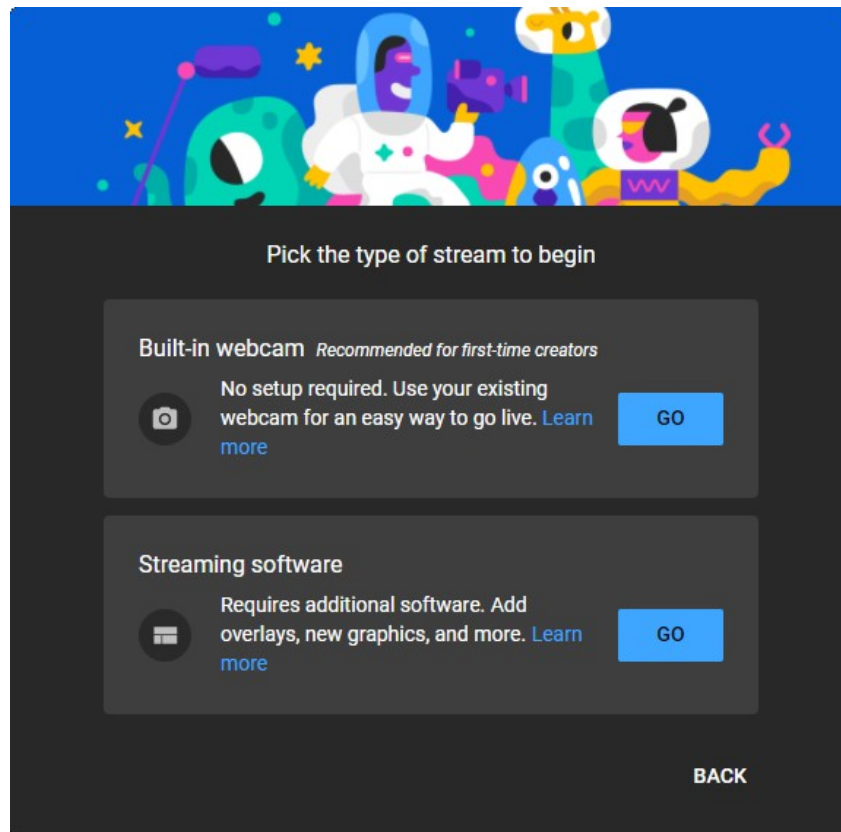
Pick the type of stream to begin

Built-in webcam *Recommended for first-time creators*

No setup required. Use your existing webcam for an easy way to go live. Learn more

GO

Streaming software

Requires additional software. Add overlays, new graphics, and more. Learn more

GO

BACK